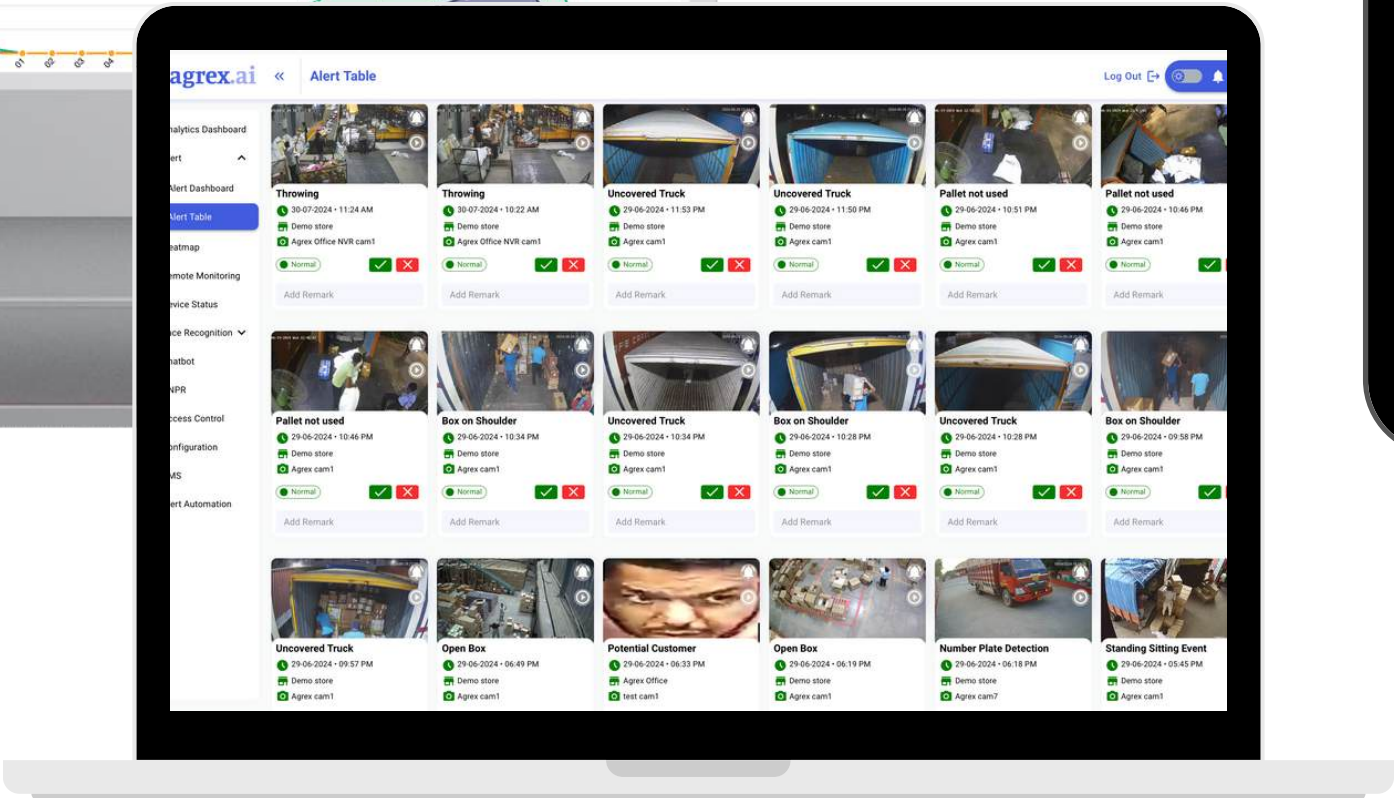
01 02 03 04

agrex.ai « Alert Table

Log Out

nalytics Dashboard
lert
Alert Dashboard
Alert Table
eatmap
emote Monitoring
evice Status
ace Recognition
hatbot
NPR
ccess Control
onfiguration
MS
lert Automation

Throwing
30-07-2024 • 11:24 AM
Demo store
Agrex Office NVR cam1
Normal
Add Remark

Throwing
30-07-2024 • 10:22 AM
Demo store
Agrex Office NVR cam1
Normal
Add Remark

Uncovered Truck
29-06-2024 • 11:53 PM
Demo store
Agrex cam1
Normal
Add Remark

Uncovered Truck
29-06-2024 • 11:50 PM
Demo store
Agrex cam1
Normal
Add Remark

Pallet not used
29-06-2024 • 10:51 PM
Demo store
Agrex cam1
Normal
Add Remark

Pallet not used
29-06-2024 • 10:46 PM
Demo store
Agrex cam1
Normal
Add Remark

Pallet not used
29-06-2024 • 10:46 PM
Demo store
Agrex cam1
Normal
Add Remark

Box on Shoulder
29-06-2024 • 10:34 PM
Demo store
Agrex cam1
Normal
Add Remark

Uncovered Truck
29-06-2024 • 10:34 PM
Demo store
Agrex cam1
Normal
Add Remark

Box on Shoulder
29-06-2024 • 10:28 PM
Demo store
Agrex cam1
Normal
Add Remark

Uncovered Truck
29-06-2024 • 10:28 PM
Demo store
Agrex cam1
Normal
Add Remark

Box on Shoulder
29-06-2024 • 09:58 PM
Demo store
Agrex cam1
Normal
Add Remark

Uncovered Truck
29-06-2024 • 09:57 PM
Demo store
Agrex cam1

Open Box
29-06-2024 • 06:49 PM
Demo store
Agrex cam1

Potential Customer
29-06-2024 • 06:33 PM
Agrex Office
test cam1

Open Box
29-06-2024 • 06:19 PM
Demo store
Agrex cam1

Number Plate Detection
29-06-2024 • 06:18 PM
Demo store
Agrex cam7

Standing Sitting Event
29-06-2024 • 05:45 PM
Demo store
Agrex cam1